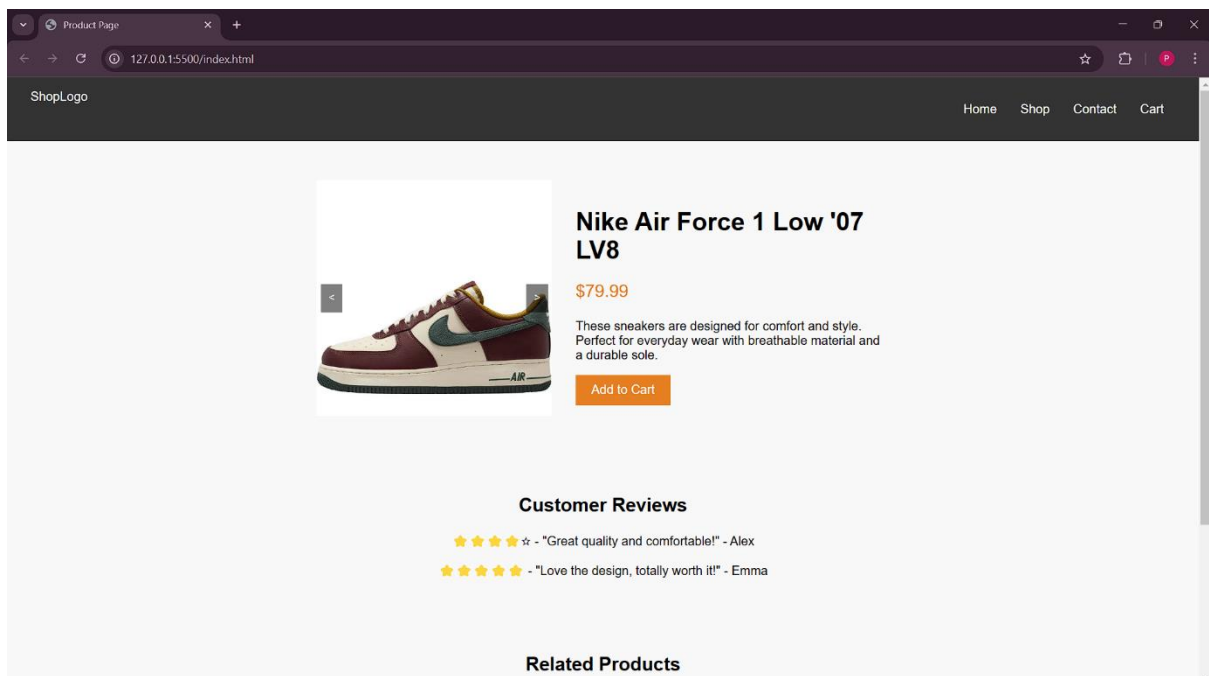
Product Page

127.0.0.1:5500/index.html

P

ShopLogo

Home Shop Contact Cart

<

>

AIR

Nike Air Force 1 Low '07 LV8

$79.99

These sneakers are designed for comfort and style. Perfect for everyday wear with breathable material and a durable sole.

Add to Cart

Customer Reviews

⭐⭐⭐⭐☆ - "Great quality and comfortable!" - Alex

⭐⭐⭐⭐⭐ - "Love the design, totally worth it!" - Emma

Related Products